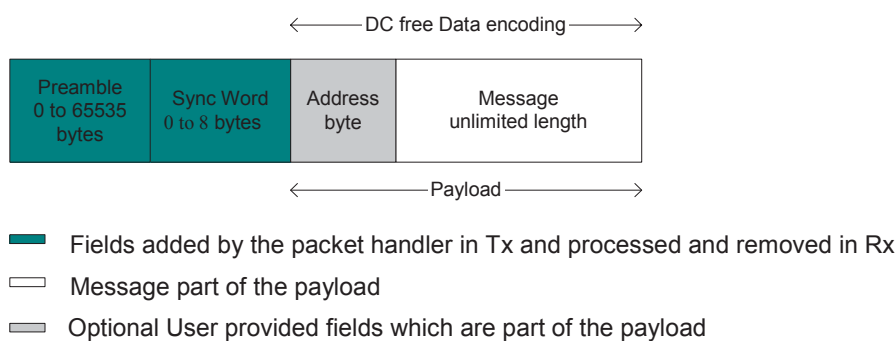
DC free Data encoding

Preamble 0 to 65535 bytes

Sync Word 0 to 8 bytes

Address byte

Message unlimited length

Payload

Fields added by the packet handler in Tx and processed and removed in Rx

Message part of the payload

Optional User provided fields which are part of the payload